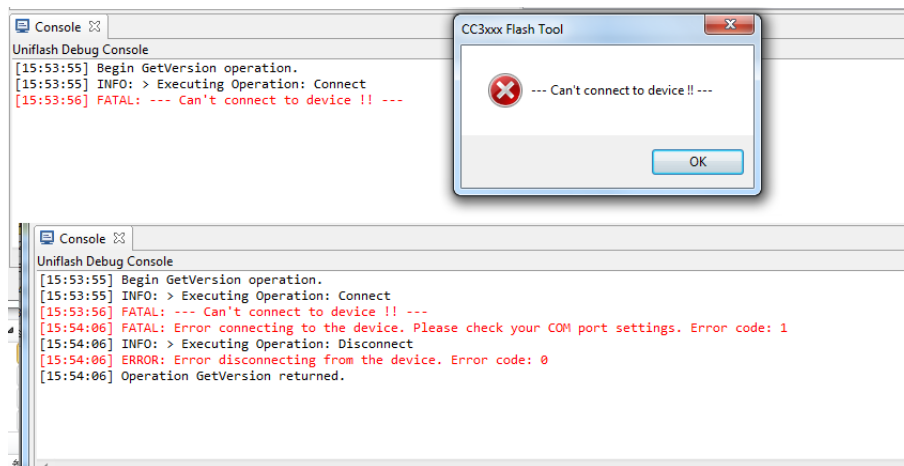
Console ⊠
Uniflash Debug Console
[15:53:55] Begin GetVersion operation.
[15:53:55] INFO: > Executing Operation: Connect
[15:53:56] FATAL: --- Can't connect to device !! ---

CC3xxx Flash Tool
--- Can't connect to device !! ---
OK

Console ⊠
Uniflash Debug Console
[15:53:55] Begin GetVersion operation.
[15:53:55] INFO: > Executing Operation: Connect
[15:53:56] FATAL: --- Can't connect to device !! ---
[15:54:06] FATAL: Error connecting to the device. Please check your COM port settings. Error code: 1
[15:54:06] INFO: > Executing Operation: Disconnect
[15:54:06] ERROR: Error disconnecting from the device. Error code: 0
[15:54:06] Operation GetVersion returned.